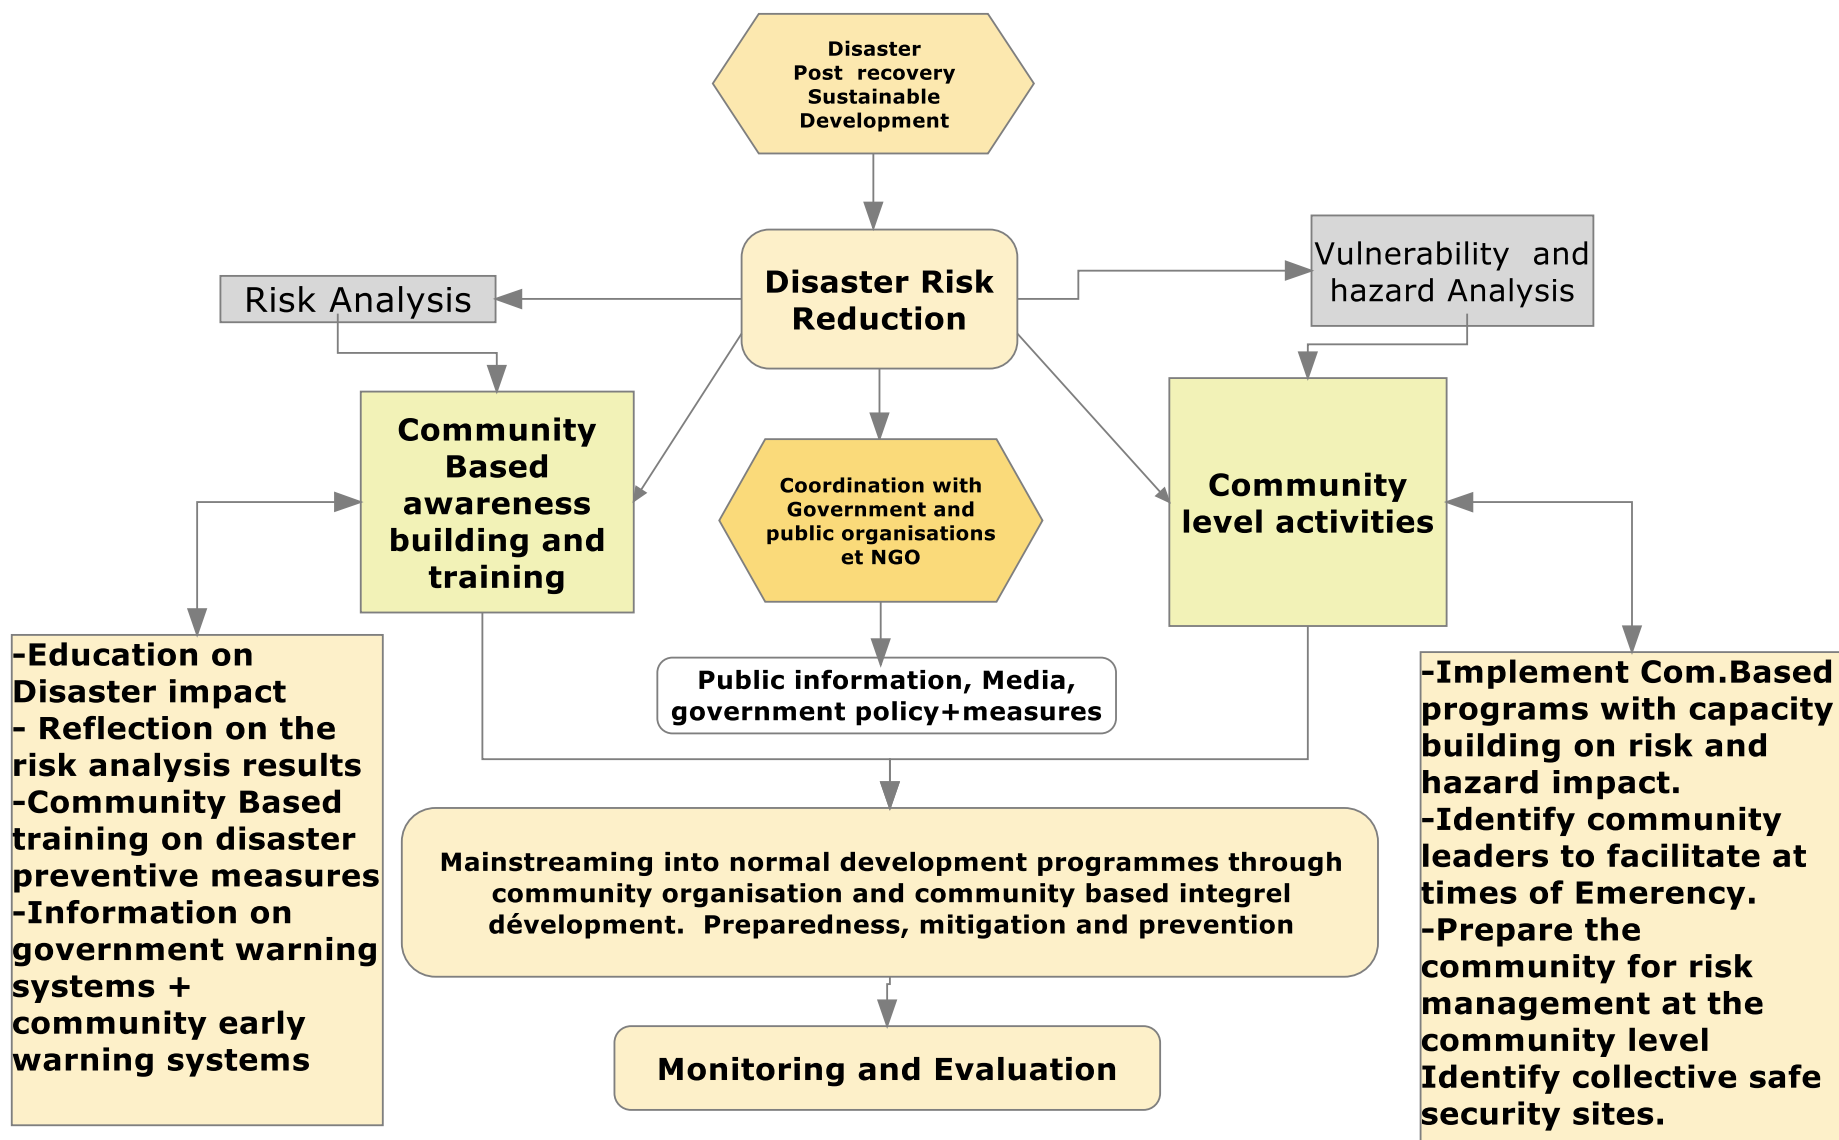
Disaster
Post recovery
Sustainable
Development

Risk Analysis

Disaster Risk Reduction

Vulnerability and hazard Analysis

Community Based awareness building and training

Coordination with Government and public organisations et NGO

Community level activities

-Education on Disaster impact
- Reflection on the risk analysis results
-Community Based training on disaster preventive measures
-Information on government warning systems + community early warning systems

Public information, Media, government policy+measures

-Implement Com.Based programs with capacity building on risk and hazard impact.
-Identify community leaders to facilitate at times of Emerency.
-Prepare the community for risk management at the community level
Identify collective safe security sites.

Mainstreaming into normal development programmes through community organisation and community based integrel dévelopment. Preparedness, mitigation and prevention

Monitoring and Evaluation